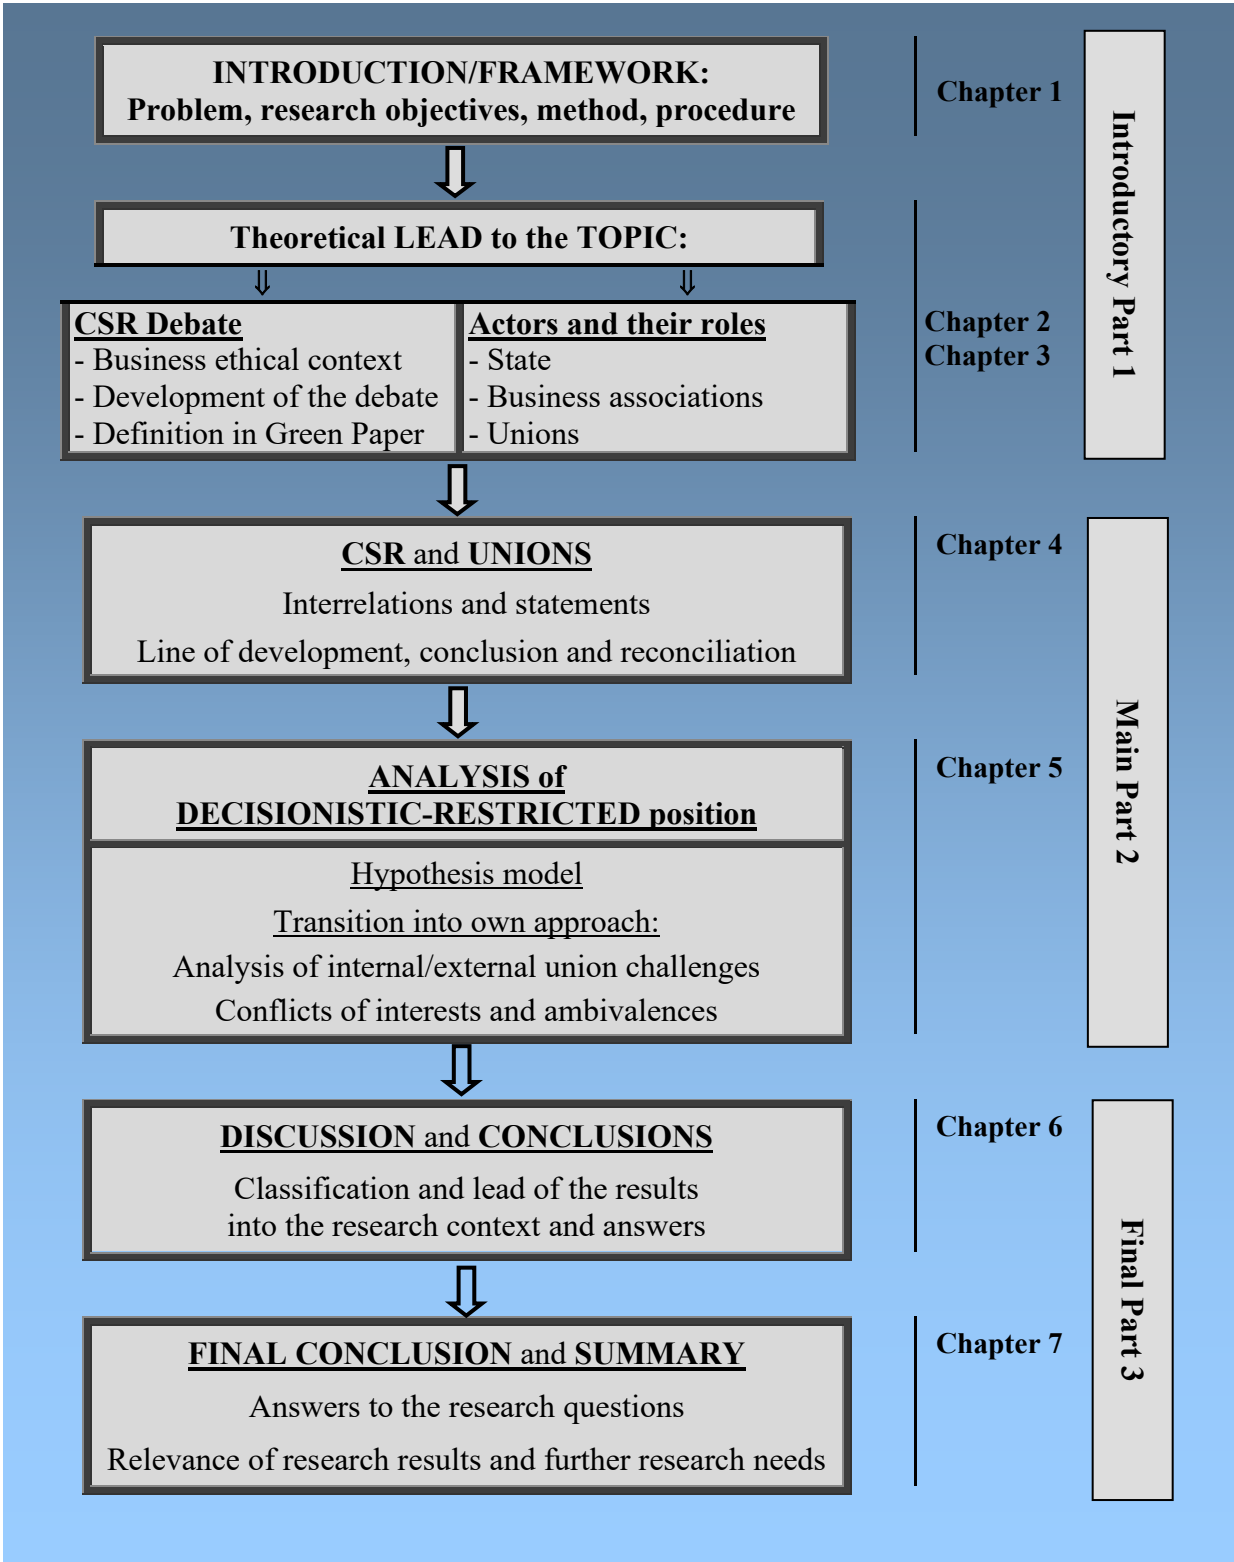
INTRODUCTION/FRAMEWORK:
Problem, research objectives, method, procedure

Chapter 1

Introductory Part 1

Theoretical LEAD to the TOPIC:

CSR Debate
- Business ethical context
- Development of the debate
- Definition in Green Paper

Actors and their roles
- State
- Business associations
- Unions

Chapter 2
Chapter 3

CSR and UNIONS
Interrelations and statements
Line of development, conclusion and reconciliation

Chapter 4

Main Part 2

ANALYSIS of
DECISIONISTIC-RESTRICTED position

Hypothesis model
Transition into own approach:
Analysis of internal/external union challenges
Conflicts of interests and ambivalences

Chapter 5

DISCUSSION and CONCLUSIONS
Classification and lead of the results
into the research context and answers

Chapter 6

Final Part 3

FINAL CONCLUSION and SUMMARY
Answers to the research questions
Relevance of research results and further research needs

Chapter 7